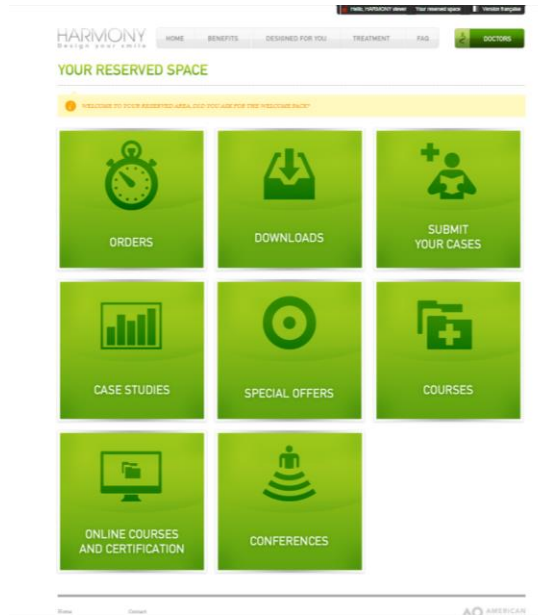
Hello, HARMONY viewer | Your reserved space | Version française

HARMONY
Design your smile

HOME | BENEFITS | DESIGNED FOR YOU | TREATMENT | FAQ | DOCTORS

YOUR RESERVED SPACE

WELCOME TO YOUR RESERVED AREA, DID YOU ASK FOR THE WELCOME PACK?

ORDERS

DOWNLOADS

SUBMIT YOUR CASES

CASE STUDIES

SPECIAL OFFERS

COURSES

ONLINE COURSES AND CERTIFICATION

CONFERENCES

Share | Contact

AO AMERICAN